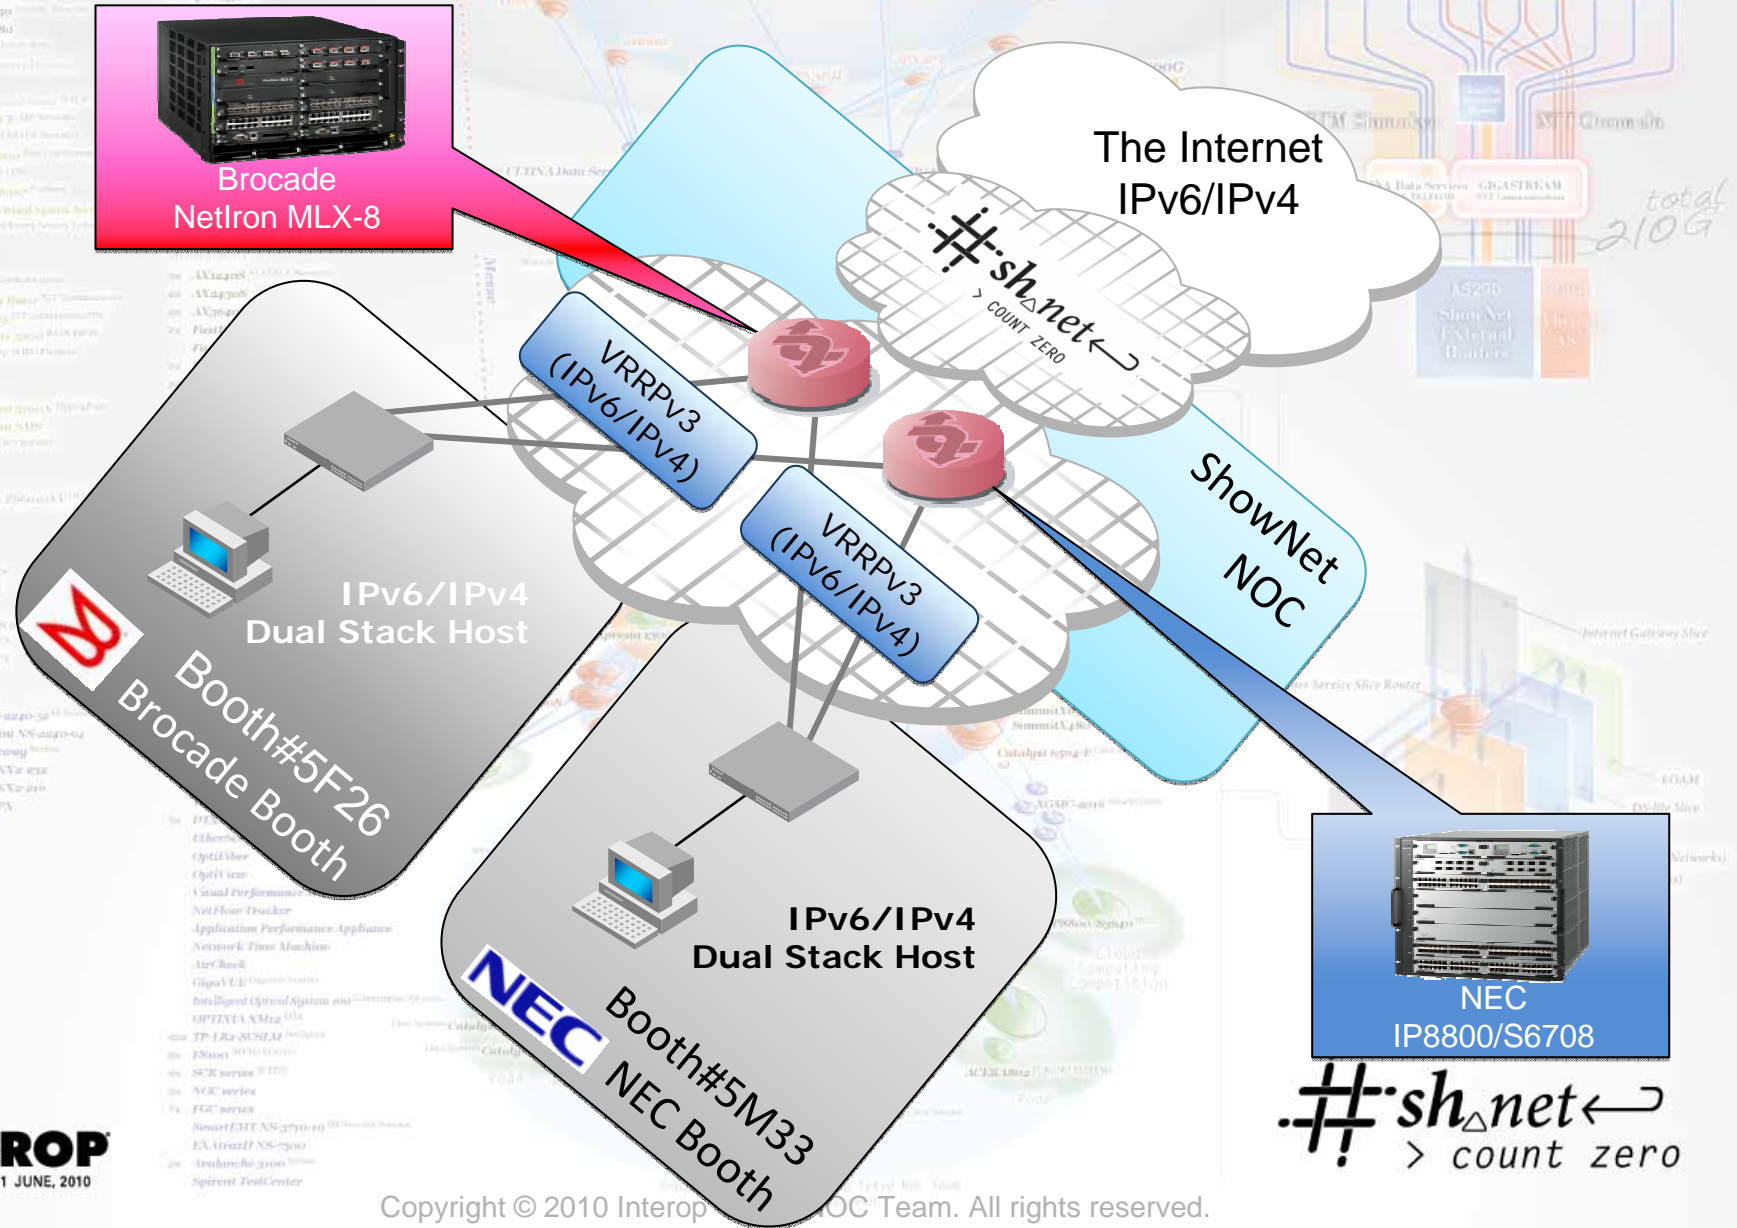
Brocade
NetIron MLX-8

The Internet
IPv6/IPv4

#sh net
> COUNT ZERO

VRRPv3
(IPv6/IPv4)

VRRPv3
(IPv6/IPv4)

ShowNet
NOC

IPv6/IPv4
Dual Stack Host

Booth#5F26
Brocade Booth

IPv6/IPv4
Dual Stack Host

NEC

Booth#5M33
NEC Booth

NEC
IP8800/S6708

#sh net
> count zero

ROP
1 JUNE, 2010

Copyright © 2010 Interop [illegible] OC Team. All rights reserved.